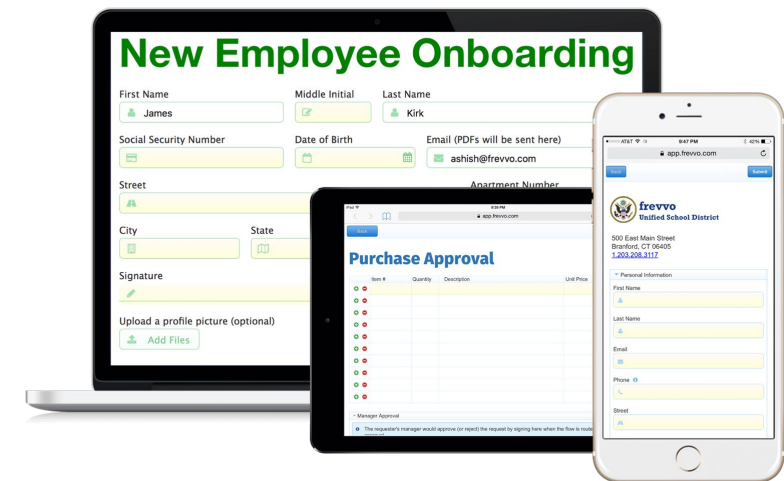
New Employee Onboarding

First Name
James

Middle Initial

Last Name
Kirk

Social Security Number

Date of Birth

Email (PDFs will be sent here)
ashish@frevvo.com

Street

Apartment Number

City

State

Signature

Upload a profile picture (optional)
Add Files

iPad
8:39 PM
app.frevvo.com
Back

Purchase Approval

| Item # | Quantity | Description | Unit Price |
|---|---|---|---|

Manager Approval
The requester's manager would approve (or reject) the request by signing here when the flow is routed

AT&T
9:47 PM
42%
app.frevvo.com
Back
Submit

frevvo
Unified School District

500 East Main Street
Branford, CT 06405
1.203.208.3117

Personal Information
First Name
Last Name
Email
Phone
Street